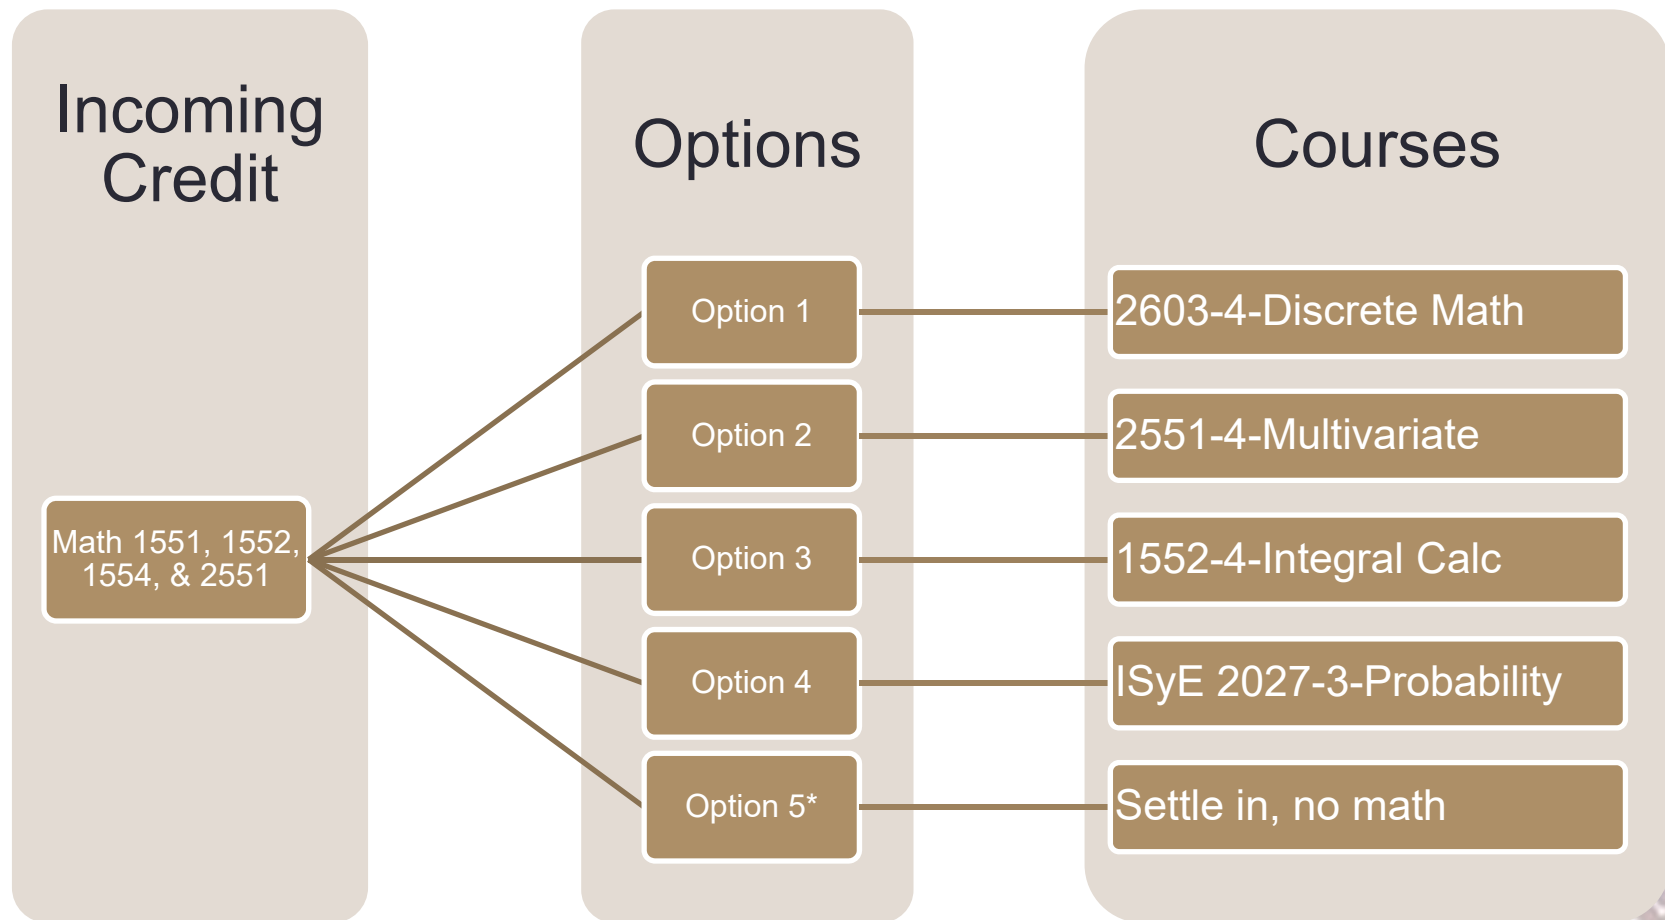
Incoming Credit

Math 1551, 1552, 1554, & 2551

Options

Option 1

Option 2

Option 3

Option 4

Option 5*

Courses

2603-4-Discrete Math

2551-4-Multivariate

1552-4-Integral Calc

ISyE 2027-3-Probability

Settle in, no math